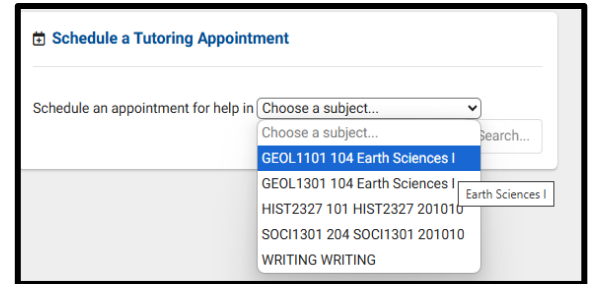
Schedule a Tutoring Appointment

Schedule an appointment for help in Choose a subject...

Choose a subject...
GEOL1101 104 Earth Sciences I
GEOL1301 104 Earth Sciences I
HIST2327 101 HIST2327 201010
SOCI1301 204 SOCI1301 201010
WRITING WRITING

Search...

Earth Sciences I